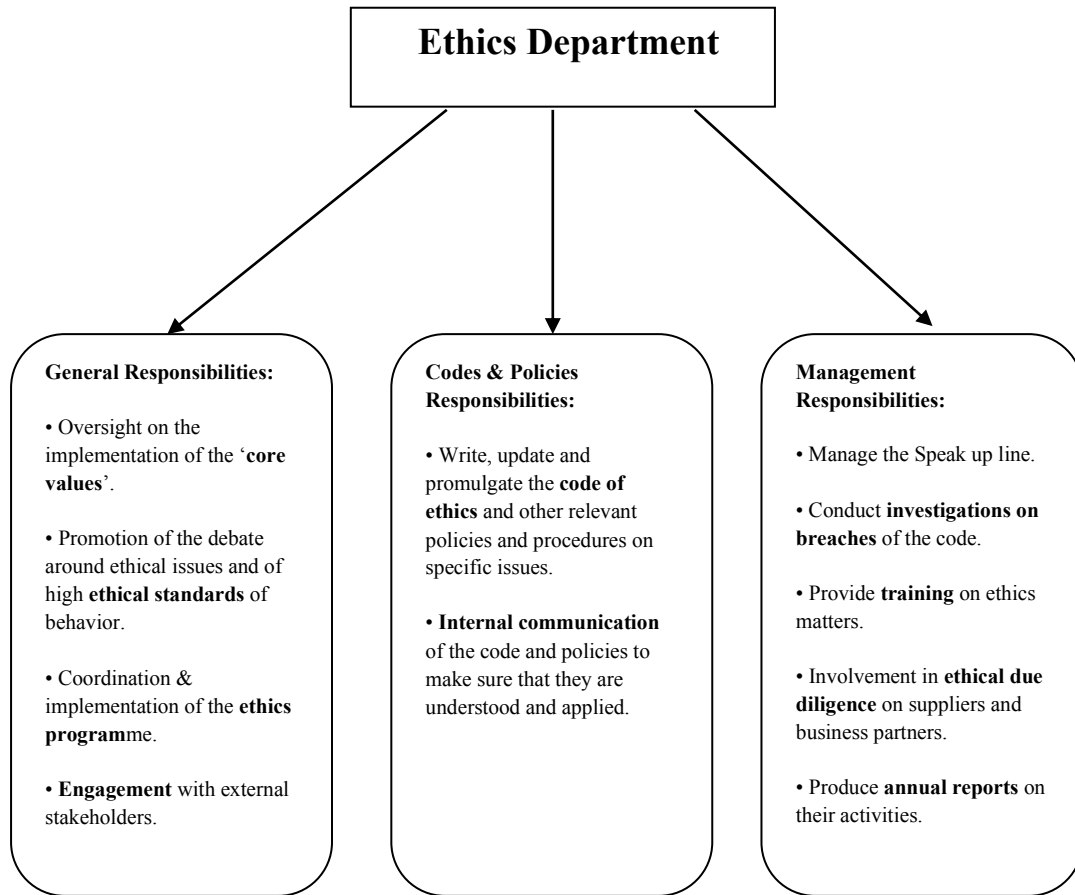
Ethics Department

General Responsibilities:

• Oversight on the implementation of the 'core values'.

• Promotion of the debate around ethical issues and of high ethical standards of behavior.

• Coordination & implementation of the ethics programme.

• Engagement with external stakeholders.

Codes & Policies Responsibilities:

• Write, update and promulgate the code of ethics and other relevant policies and procedures on specific issues.

• Internal communication of the code and policies to make sure that they are understood and applied.

Management Responsibilities:

• Manage the Speak up line.

• Conduct investigations on breaches of the code.

• Provide training on ethics matters.

• Involvement in ethical due diligence on suppliers and business partners.

• Produce annual reports on their activities.